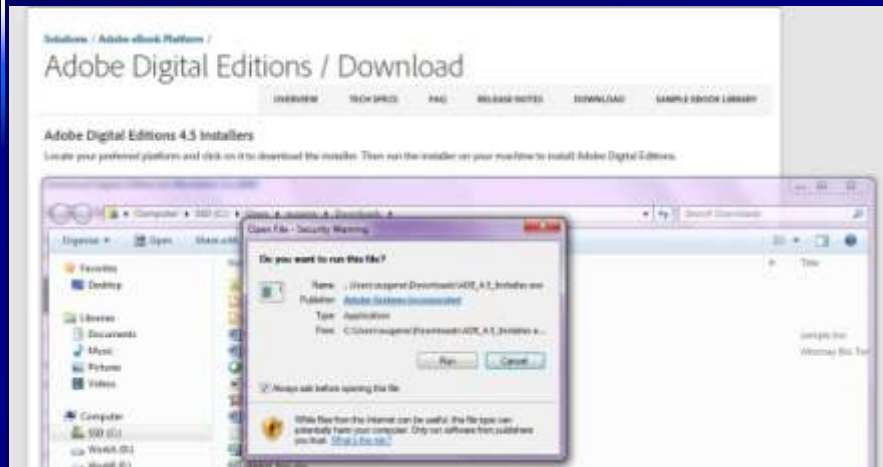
Solutions / Adobe eBook Platform /

Adobe Digital Editions / Download

OVERVIEW TECH SPECS FAQ RELEASE NOTES DOWNLOAD SAMPLE EBOOK LIBRARY

Adobe Digital Editions 4.5 Installers

Locate your preferred platform and click on it to download the installer. Then run the installer on your machine to install Adobe Digital Editions.

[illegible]

Computer ▸ SSD (C:) ▸ Users ▸ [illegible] ▸ Downloads ▸

Search Downloads

Organize ▾ Open Share with

Open File - Security Warning

Do you want to run this file?

Name: ...Users\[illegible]\Downloads\ADE_4.5_Installer.exe

Publisher: Adobe Systems Incorporated

Type: Application

From: C:\Users\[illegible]\Downloads\ADE_4.5_Installer.e...

Run Cancel

Always ask before opening this file

While files from the Internet can be useful, this file type can potentially harm your computer. Only run software from publishers you trust. What's the risk?

Favorites
Desktop
Libraries
Documents
Music
Pictures
Videos
Computer
SSD (C:)
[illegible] (E:)
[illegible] (F:)

Title
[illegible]
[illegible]